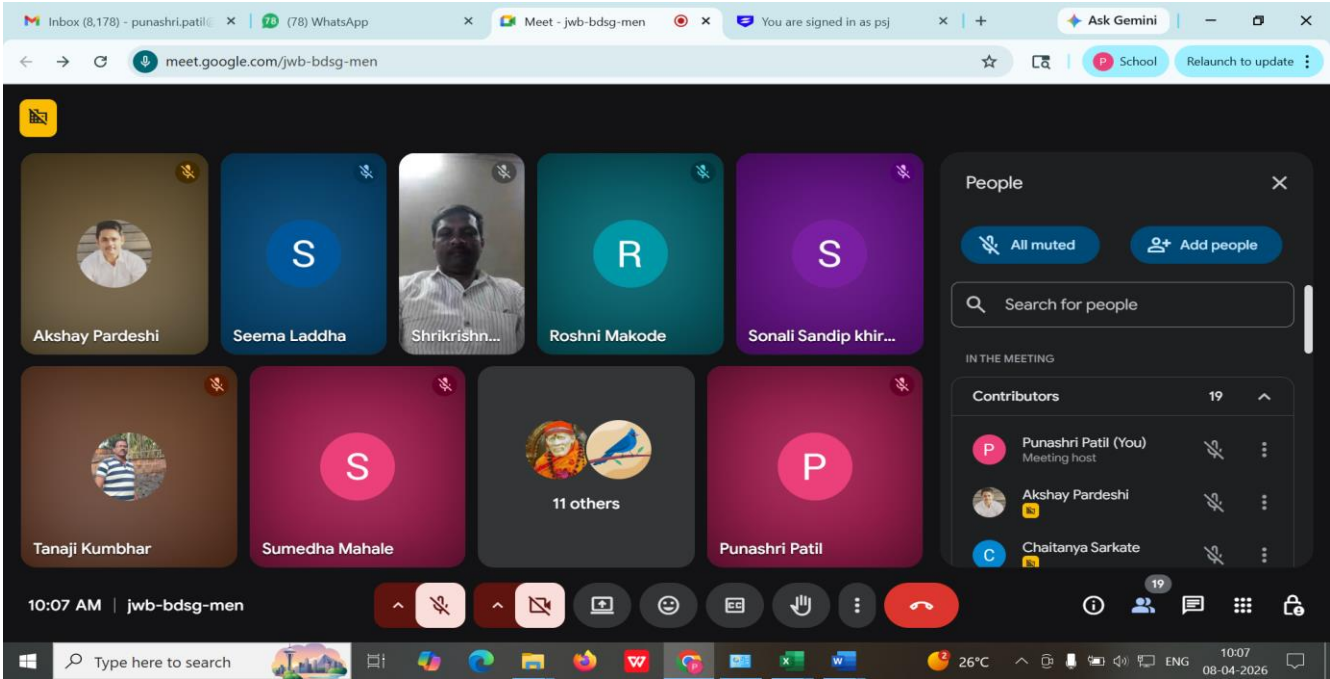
Inbox (8,178) - punashri.patil@ ×
78 (78) WhatsApp ×
Meet - jwb-bdsg-men ×
You are signed in as psj ×
+
Ask Gemini

meet.google.com/jwb-bdsg-men
P School
Relaunch to update

S
S
R
S
S
P

Akshay Pardeshi
Seema Laddha
Shrikrishn...
Roshni Makode
Sonali Sandip khir...
Tanaji Kumbhar
Sumedha Mahale
11 others
Punashri Patil

People
All muted
Add people
Search for people
IN THE MEETING
Contributors 19
P Punashri Patil (You)
Meeting host
Akshay Pardeshi
C Chaitanya Sarkate

10:07 AM | jwb-bdsg-men
19

Type here to search
2 26°C ENG 10:07 08-04-2026